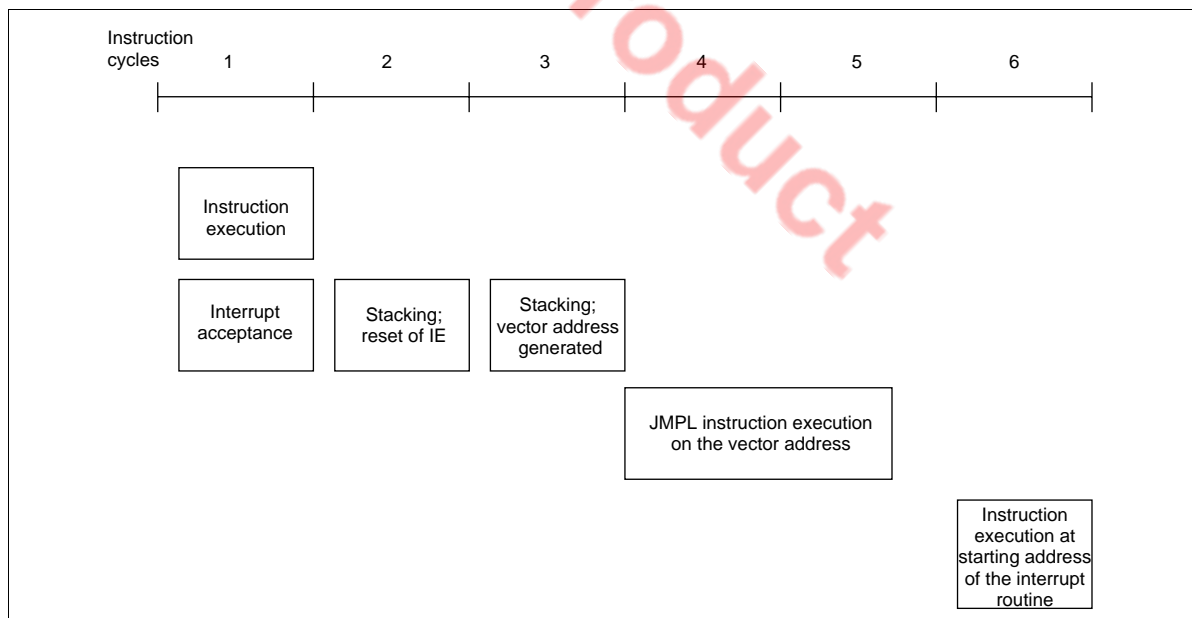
Instruction cycles 1 2 3 4 5 6

roduct

Instruction execution

Interrupt acceptance

Stacking; reset of IE

Stacking; vector address generated

JMPL instruction execution on the vector address

Instruction execution at starting address of the interrupt routine